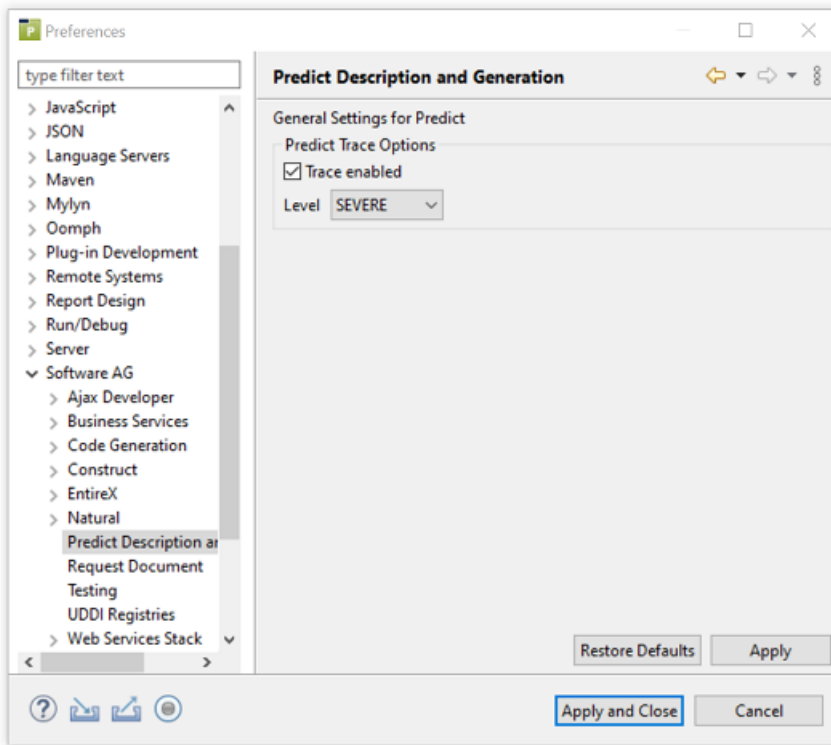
Preferences

type filter text

JavaScript
JSON
Language Servers
Maven
Mylyn
Oomph
Plug-in Development
Remote Systems
Report Design
Run/Debug
Server
Software AG
Ajax Developer
Business Services
Code Generation
Construct
EntireX
Natural
Predict Description ar
Request Document
Testing
UDDI Registries
Web Services Stack

Predict Description and Generation

General Settings for Predict

Predict Trace Options

Trace enabled

Level SEVERE

Restore Defaults Apply

Apply and Close Cancel